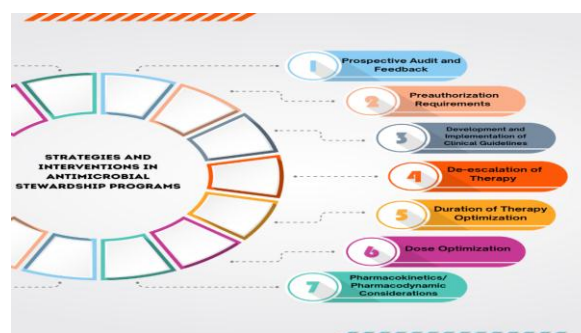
STRATEGIES AND INTERVENTIONS IN ANTIMICROBIAL STEWARDSHIP PROGRAMS

1 Prospective Audit and Feedback

2 Preauthorization Requirements

3 Development and Implementation of Clinical Guidelines

4 De-escalation of Therapy

5 Duration of Therapy Optimization

6 Dose Optimization

7 Pharmacokinetics/ Pharmacodynamic Considerations